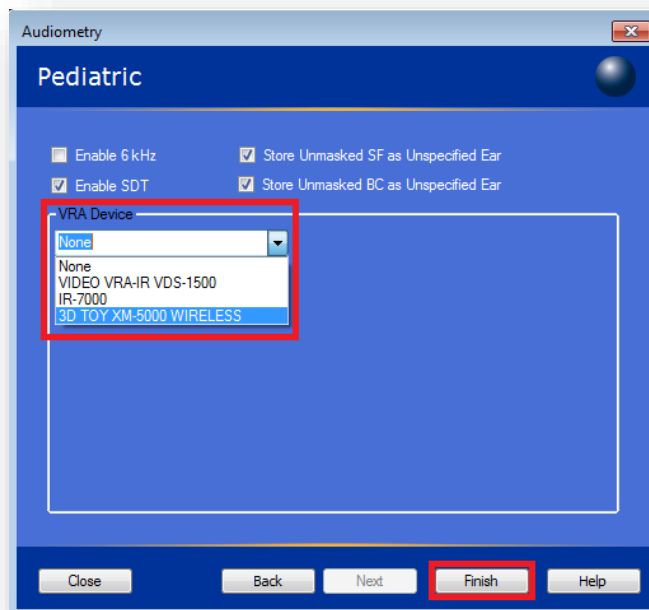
Audiometry

Pediatric

Enable 6 kHz

Store Unmasked SF as Unspecified Ear

Enable SDT

Store Unmasked BC as Unspecified Ear

VRA Device

None

None
VIDEO VRA-IR VDS-1500
IR-7000
3D TOY XM-5000 WIRELESS

Close

Back

Next

Finish

Help